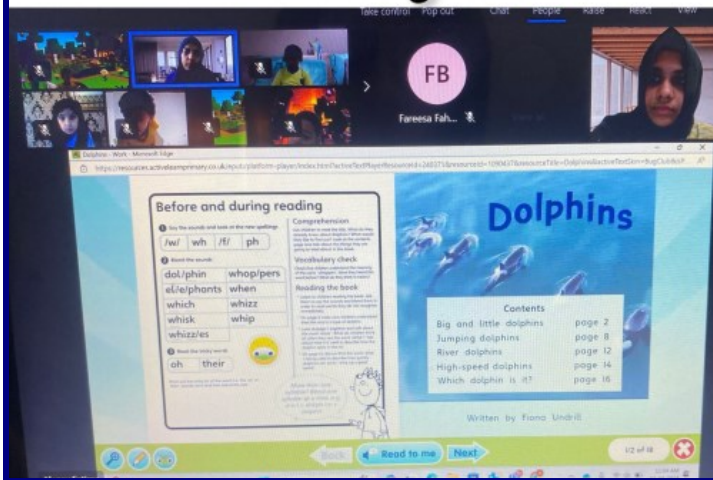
Take control Pop out Chat People Raise React View

FB

Fareesa Fah...

Dolphins - Work - Microsoft Edge

https://resources.activelearnprimary.co.uk/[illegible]

Before and during reading

Say the sounds and look at the new spellings

/w/ wh /f/ ph

Read the words

dol/phin whop/pers

el/e/phonts when

which whizz

whisk whip

whizz/es

Read the tricky words

oh their

Comprehension

Vocabulary check

Reading the book

Dolphins

Contents

Big and little dolphins page 2

Jumping dolphins page 8

River dolphins page 12

High-speed dolphins page 14

Which dolphin is it? page 16

Written by Fiona Undrill

Back Read to me Next

1/2 of 18